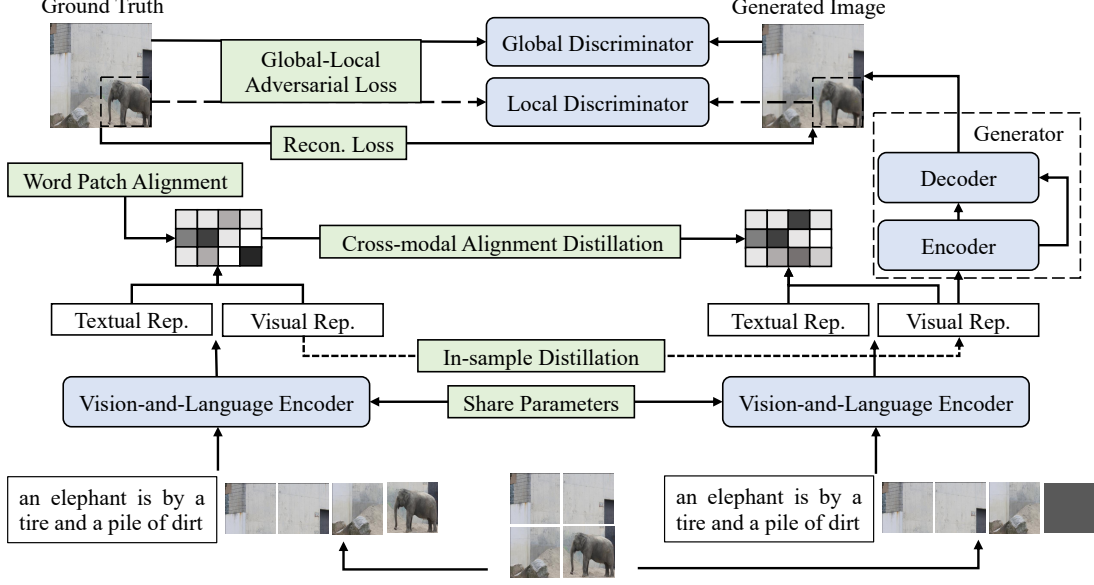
Ground Truth

Generated Image

Global-Local Adversarial Loss

Global Discriminator

Local Discriminator

Recon. Loss

Generator

Decoder

Encoder

Word Patch Alignment

Cross-modal Alignment Distillation

Textual Rep.

Visual Rep.

Textual Rep.

Visual Rep.

In-sample Distillation

Vision-and-Language Encoder

Share Parameters

Vision-and-Language Encoder

an elephant is by a tire and a pile of dirt

an elephant is by a tire and a pile of dirt